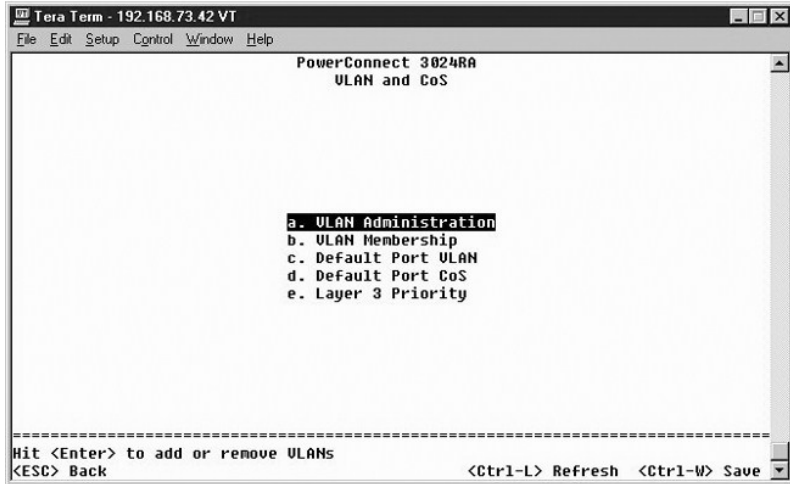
Tera Term - 192.168.73.42 VT

File Edit Setup Control Window Help

PowerConnect 3024RA
VLAN and CoS

a. VLAN Administration
b. VLAN Membership
c. Default Port VLAN
d. Default Port CoS
e. Layer 3 Priority

===============================================================================
Hit <Enter> to add or remove VLANs
<ESC> Back <Ctrl-L> Refresh <Ctrl-W> Save